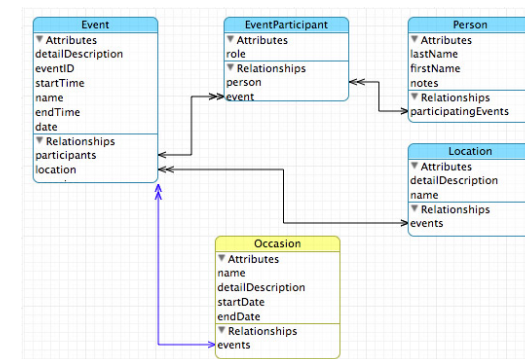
Event
▼ Attributes
detailDescription
eventID
startTime
name
endTime
date
▼ Relationships
participants
location

EventParticipant
▼ Attributes
role
▼ Relationships
person
event

Person
▼ Attributes
lastName
firstName
notes
▼ Relationships
participatingEvents

Location
▼ Attributes
detailDescription
name
▼ Relationships
events

Occasion
▼ Attributes
name
detailDescription
startDate
endDate
▼ Relationships
events